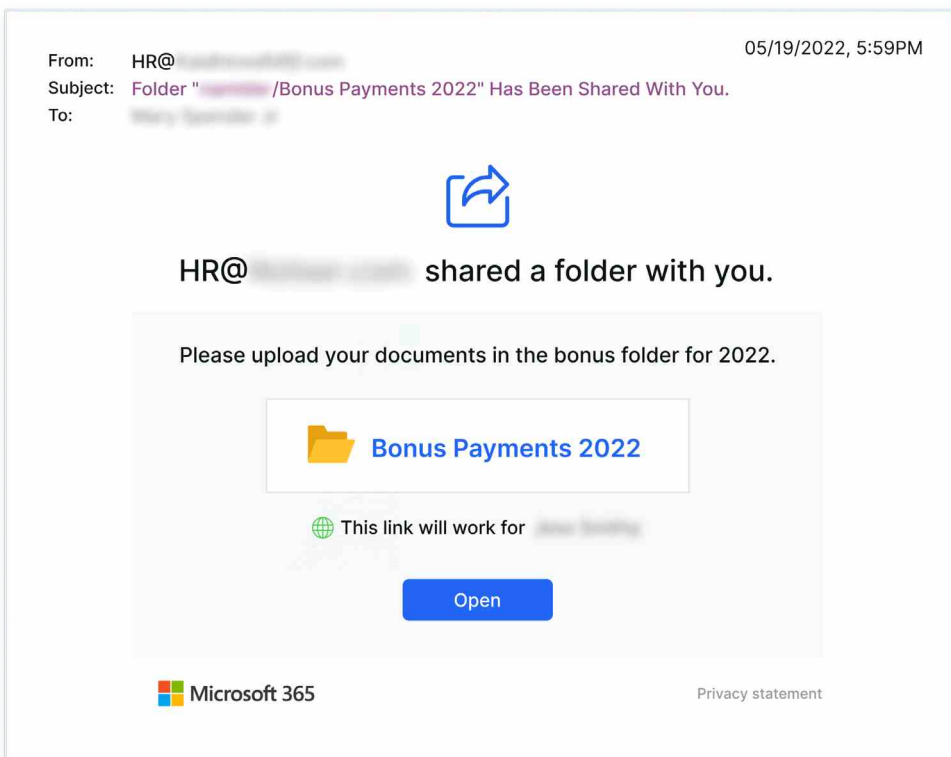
From: HR@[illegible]
Subject: Folder "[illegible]/Bonus Payments 2022" Has Been Shared With You.
To: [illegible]

05/19/2022, 5:59PM

HR@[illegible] shared a folder with you.

Please upload your documents in the bonus folder for 2022.

Bonus Payments 2022

This link will work for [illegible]

Open

Microsoft 365

Privacy statement